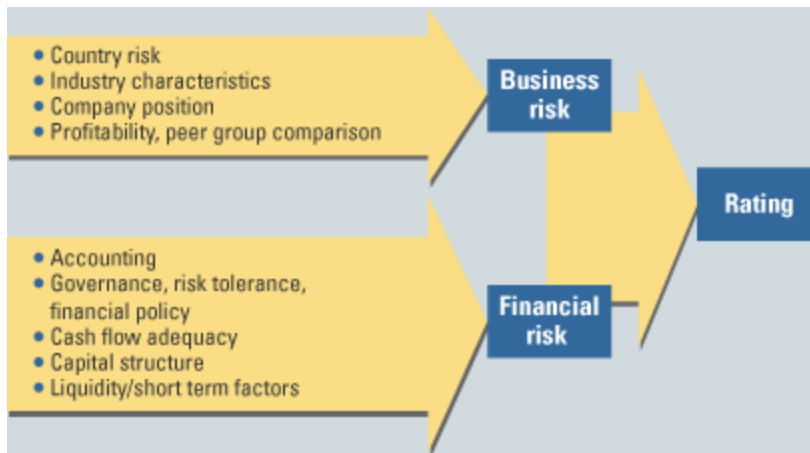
• Country risk
• Industry characteristics
• Company position
• Profitability, peer group comparison

Business risk

• Accounting
• Governance, risk tolerance, financial policy
• Cash flow adequacy
• Capital structure
• Liquidity/short term factors

Financial risk

Rating